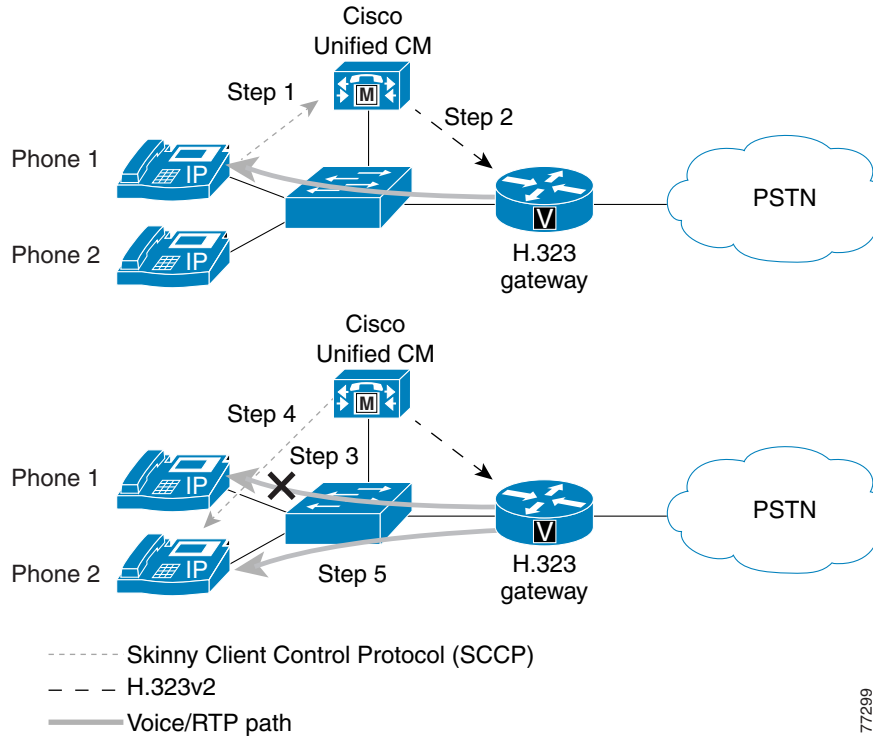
Cisco Unified CM

Step 1

Step 2

Phone 1

IP

M

PSTN

V

Phone 2

IP

H.323 gateway

Cisco Unified CM

Step 4

M

Step 3

Phone 1

IP

PSTN

V

Phone 2

IP

Step 5

H.323 gateway

Skinny Client Control Protocol (SCCP)

H.323v2

Voice/RTP path

77299